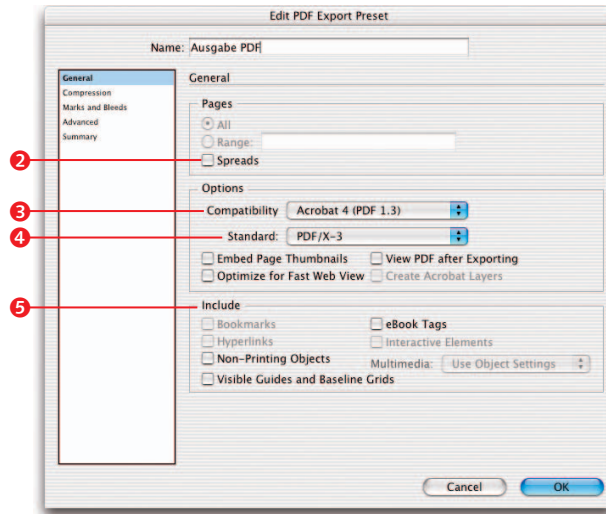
Edit PDF Export Preset

Name: Ausgabe PDF

General
Compression
Marks and Bleeds
Advanced
Summary

General

Pages
All
Range:
2
Spreads

Options
3
Compatibility: Acrobat 4 (PDF 1.3)
4
Standard: PDF/X-3
Embed Page Thumbnails
View PDF after Exporting
Optimize for Fast Web View
Create Acrobat Layers

5
Include
Bookmarks
eBook Tags
Hyperlinks
Interactive Elements
Non-Printing Objects
Multimedia: Use Object Settings
Visible Guides and Baseline Grids

Cancel
OK